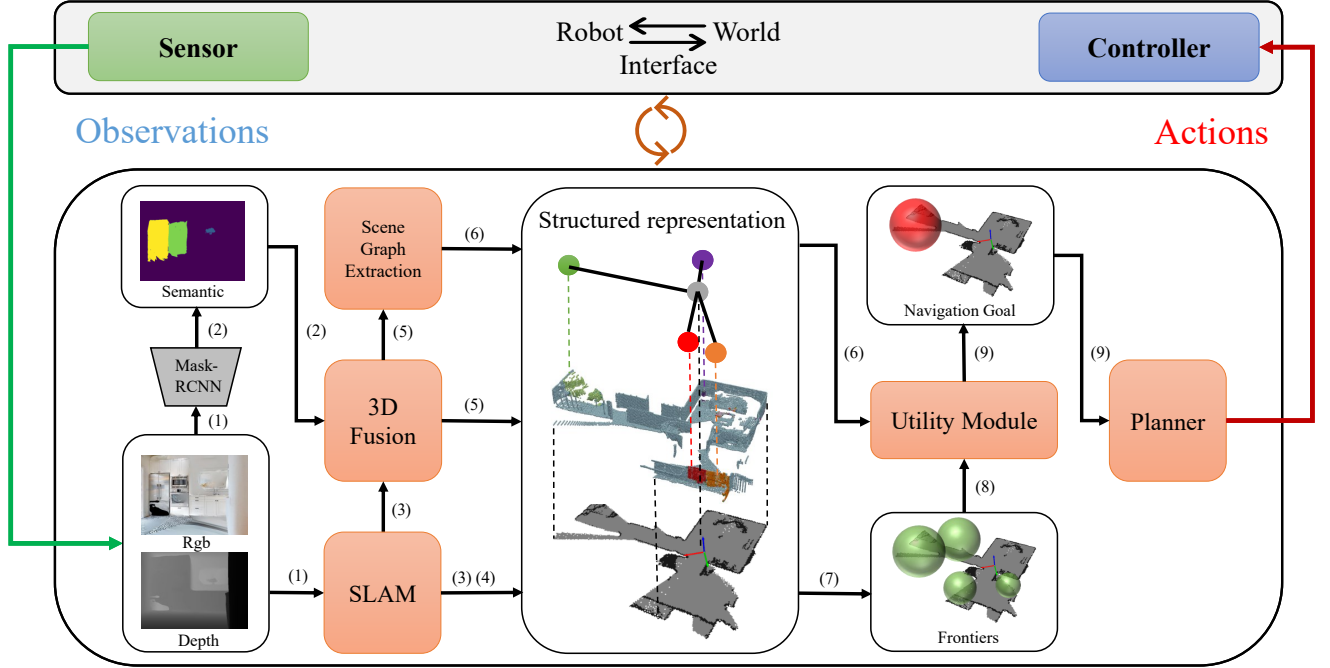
Sensor

Robot World
Interface

Controller

Observations

Actions

Semantic

(2)

Mask-RCNN

(1)

Rgb

Depth

Scene Graph Extraction

(6)

(2)

(5)

3D Fusion

(5)

(3)

(1)

SLAM

(3) (4)

Structured representation

Navigation Goal

(6)

(9)

(9)

Utility Module

Planner

(8)

(7)

Frontiers